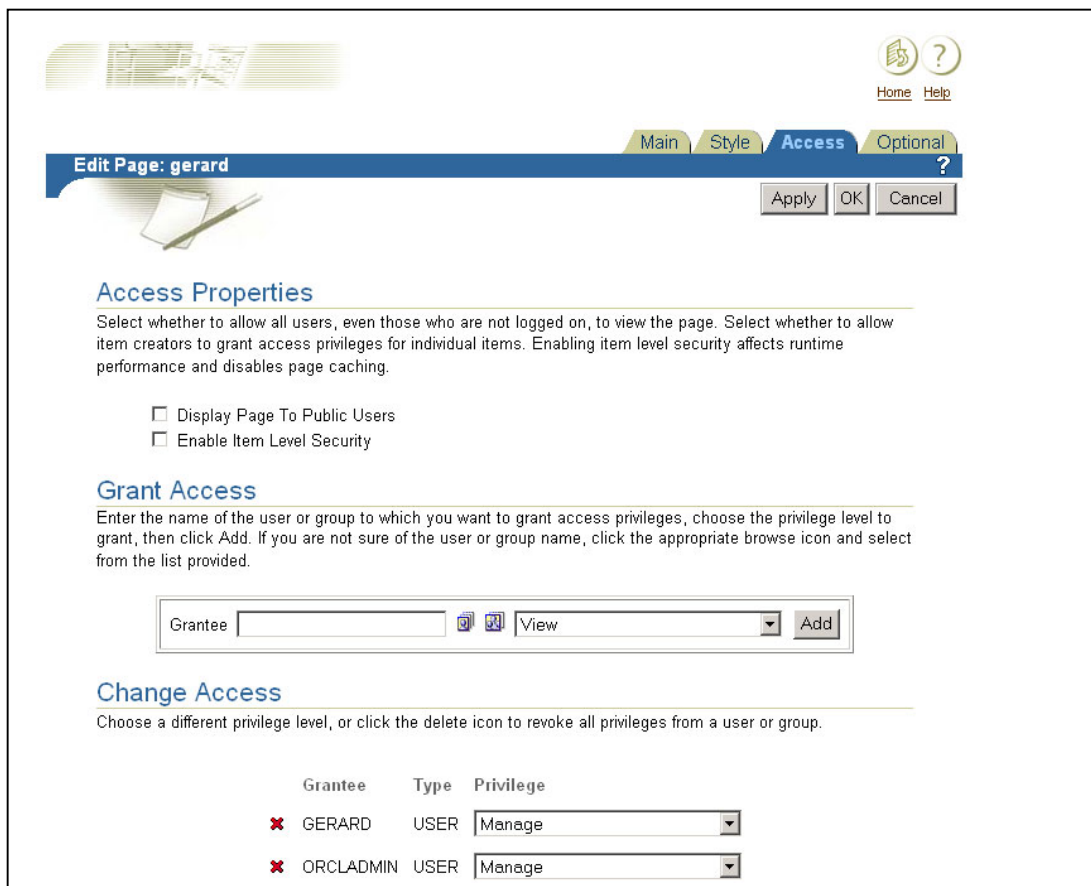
Home Help

Main Style Access Optional

Edit Page: gerard

?

Apply OK Cancel

Access Properties

Select whether to allow all users, even those who are not logged on, to view the page. Select whether to allow item creators to grant access privileges for individual items. Enabling item level security affects runtime performance and disables page caching.

☐ Display Page To Public Users
☐ Enable Item Level Security

Grant Access

Enter the name of the user or group to which you want to grant access privileges, choose the privilege level to grant, then click Add. If you are not sure of the user or group name, click the appropriate browse icon and select from the list provided.

Grantee [ ] View Add

Change Access

Choose a different privilege level, or click the delete icon to revoke all privileges from a user or group.

| | Grantee | Type | Privilege |
|---|---|---|---|
| ✖ | GERARD | USER | Manage |
| ✖ | ORCLADMIN | USER | Manage |